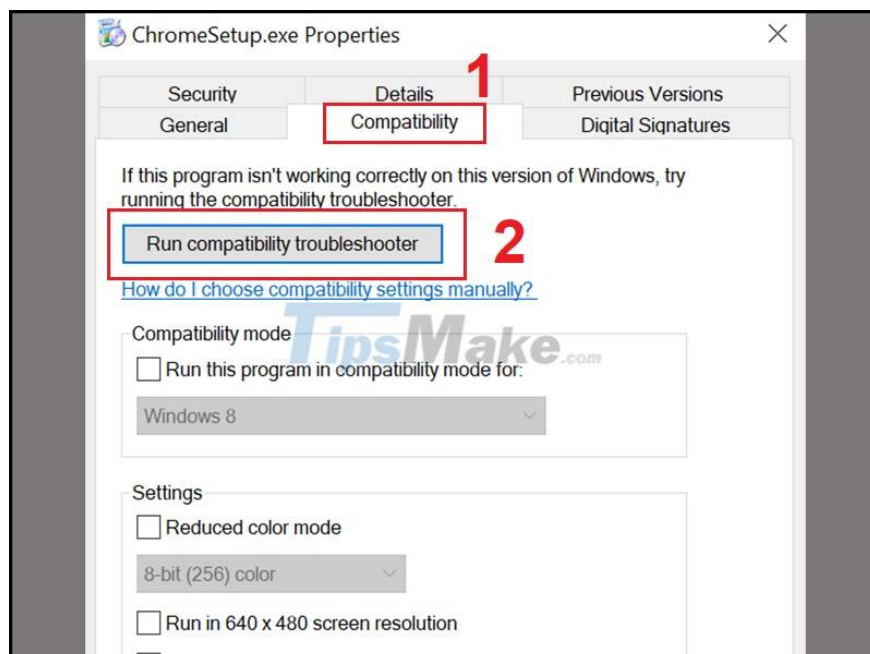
ChromeSetup.exe Properties

Security
Details
1
Previous Versions
General
Compatibility
Digital Signatures

If this program isn't working correctly on this version of Windows, try running the compatibility troubleshooter.

Run compatibility troubleshooter
2

How do I choose compatibility settings manually?

Compatibility mode
TipsMake.com
Run this program in compatibility mode for:
Windows 8

Settings
Reduced color mode
8-bit (256) color
Run in 640 x 480 screen resolution